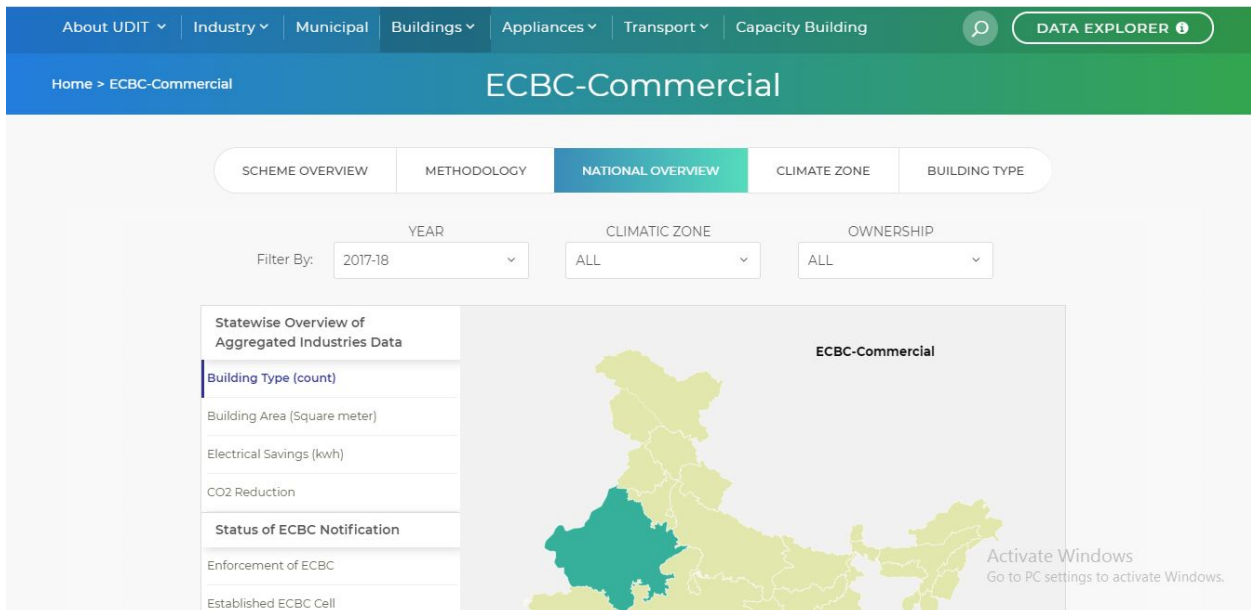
About UDIT ˅ | Industry ˅ | Municipal | Buildings ˅ | Appliances ˅ | Transport ˅ | Capacity Building

DATA EXPLORER

Home > ECBC-Commercial

ECBC-Commercial

SCHEME OVERVIEW | METHODOLOGY | NATIONAL OVERVIEW | CLIMATE ZONE | BUILDING TYPE

Filter By:

YEAR
2017-18

CLIMATIC ZONE
ALL

OWNERSHIP
ALL

Statewise Overview of Aggregated Industries Data

Building Type (count)

Building Area (Square meter)

Electrical Savings (kwh)

CO2 Reduction

Status of ECBC Notification

Enforcement of ECBC

Established ECBC Cell

ECBC-Commercial

Activate Windows
Go to PC settings to activate Windows.